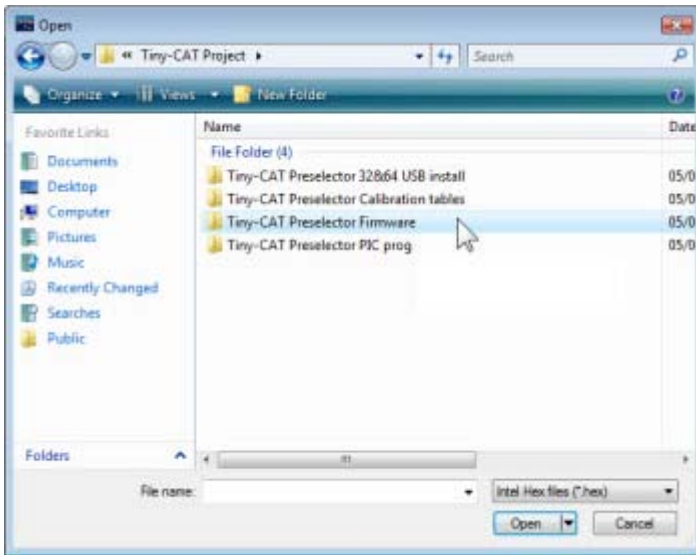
Open

« Tiny-CAT Project ▸

Search

Organize ▾ Views ▾ New Folder

Favorite Links

Documents
Desktop
Computer
Pictures
Music
Recently Changed
Searches
Public

Name

Date

File Folder (4)

Tiny-CAT Preselector 32&64 USB install
05/0

Tiny-CAT Preselector Calibration tables
05/0

Tiny-CAT Preselector Firmware
05/0

Tiny-CAT Preselector PIC prog
05/0

Folders

File name:

Intel Hex files (*.hex)

Open

Cancel